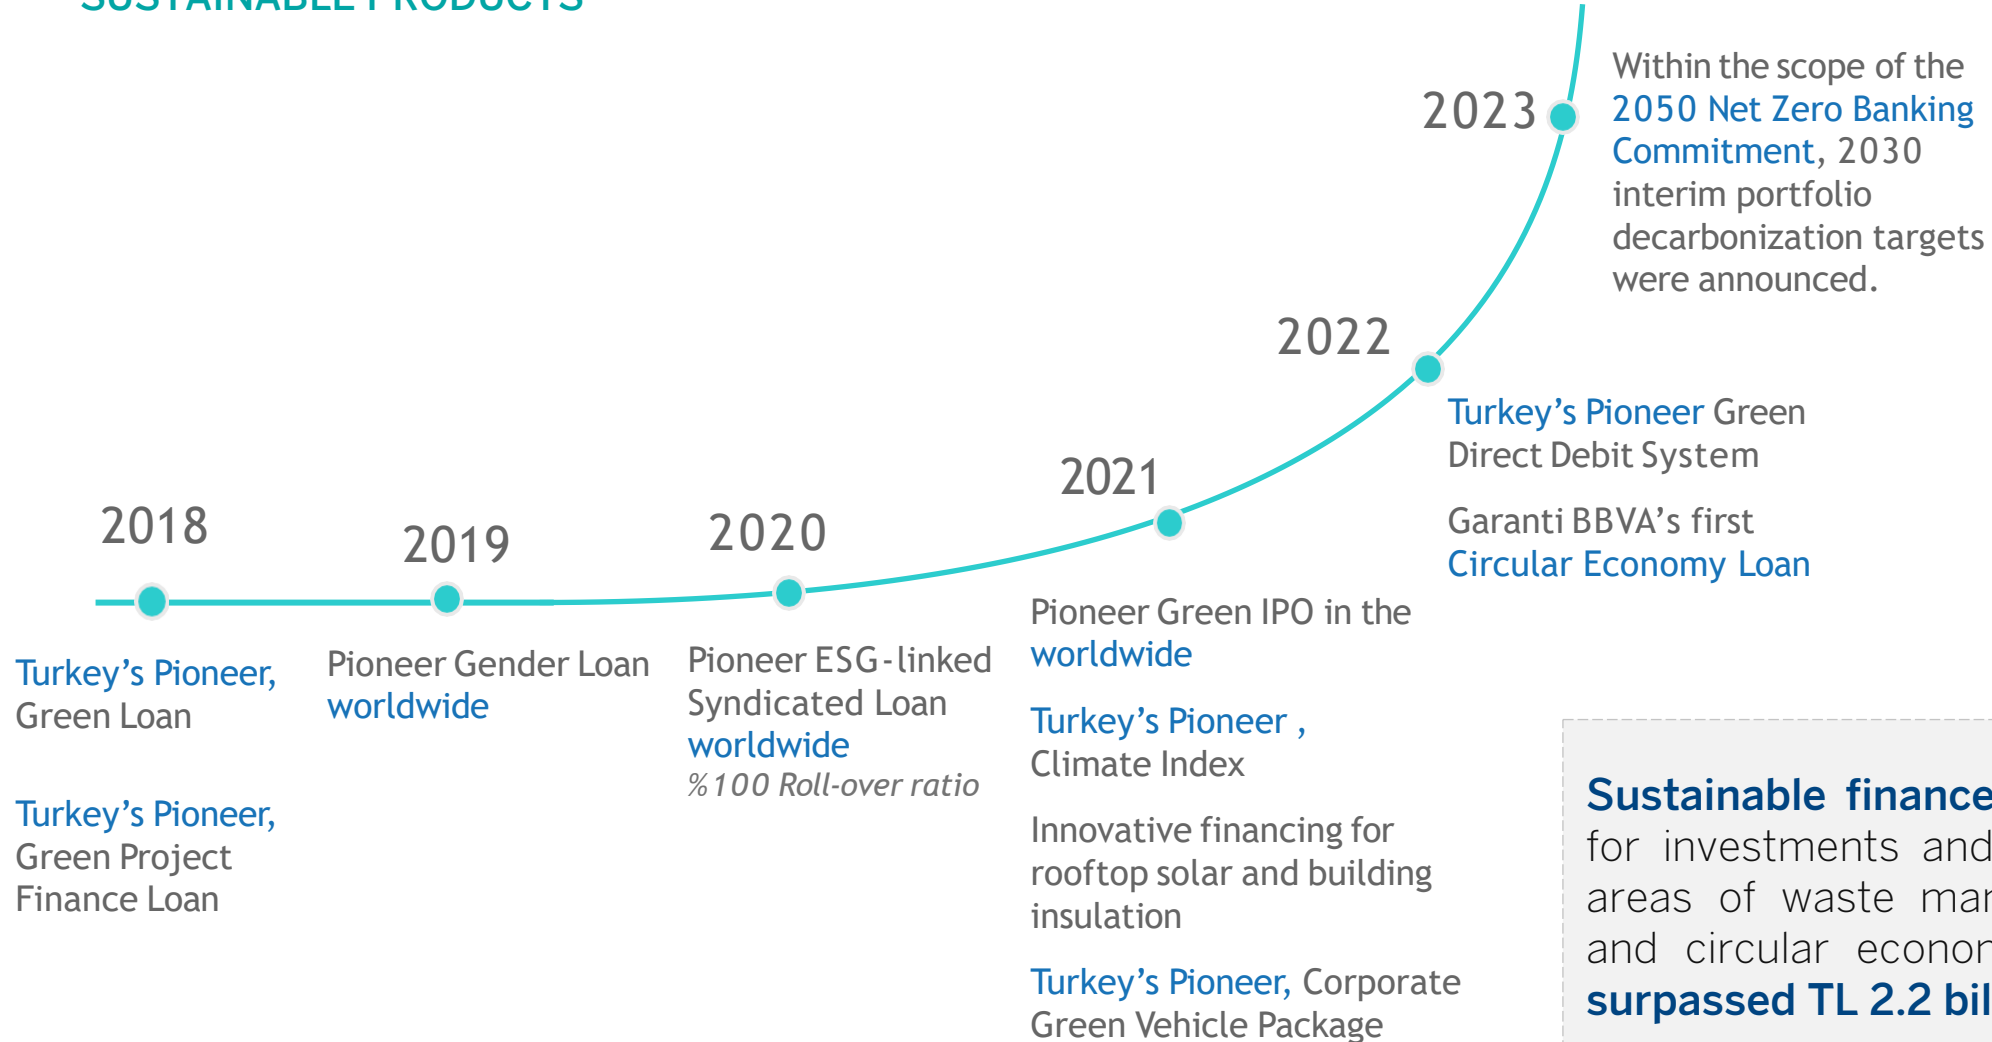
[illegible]

2023

Within the scope of the 2050 Net Zero Banking Commitment, 2030 interim portfolio decarbonization targets were announced.

2022

Turkey's Pioneer Green Direct Debit System

Garanti BBVA's first Circular Economy Loan

2021

Pioneer Green IPO in the worldwide

Turkey's Pioneer , Climate Index

Innovative financing for rooftop solar and building insulation

Turkey's Pioneer, Corporate Green Vehicle Package

2018

Turkey's Pioneer, Green Loan

Turkey's Pioneer, Green Project Finance Loan

2019

Pioneer Gender Loan worldwide

2020

Pioneer ESG-linked Syndicated Loan worldwide
%100 Roll-over ratio

Sustainable finance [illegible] for investments and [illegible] areas of waste ma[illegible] and circular econo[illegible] surpassed TL 2.2 bil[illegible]